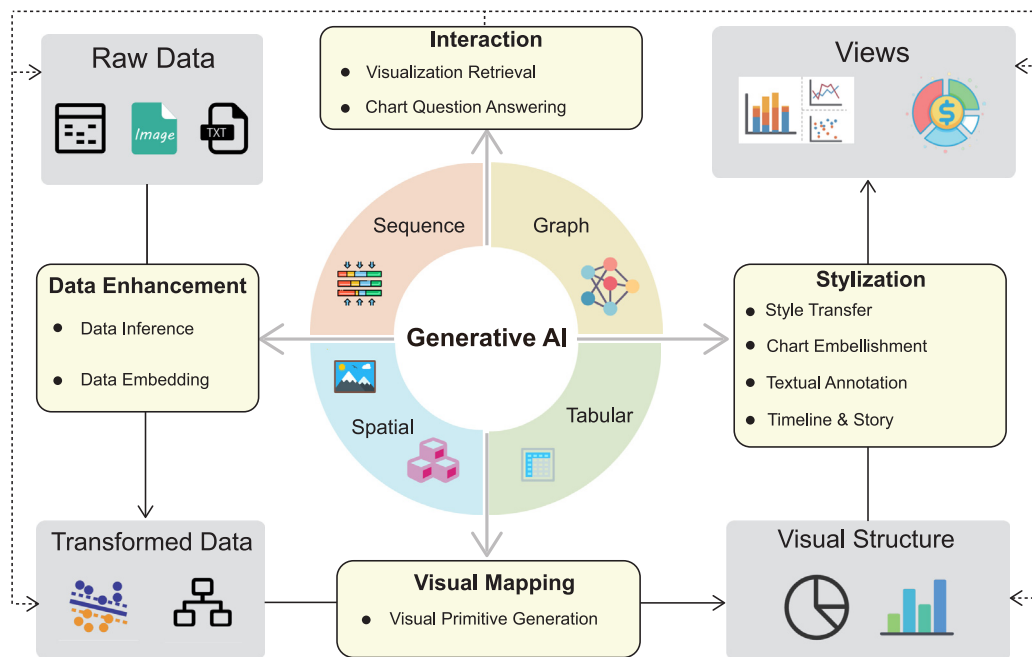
Raw Data

Image

TXT

Interaction

- Visualization Retrieval
- Chart Question Answering

Views

Sequence

Graph

Data Enhancement

- Data Inference
- Data Embedding

Generative AI

Stylization

- Style Transfer
- Chart Embellishment
- Textual Annotation
- Timeline & Story

Spatial

Tabular

Transformed Data

Visual Mapping

- Visual Primitive Generation

Visual Structure